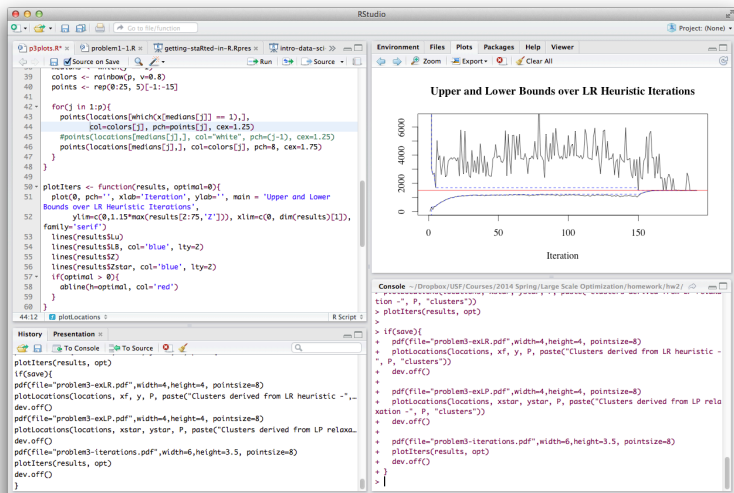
RStudio

Go to file/function

Project: (None)

p3plots.R* | problem1-LR.R | getting-staRted-in-R.Rpres | intro-data-sci

Source on Save | Run | Source

38 medians <- ... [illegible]
39 colors <- rainbow(p, v=0.8)
40 points <- rep(0:25, 5)[-1:-15]
41
42 for(j in 1:p){
43 points(locations[which(x[medians[j]] == 1),],
44 col=colors[j], pch=points[j], cex=1.25)
45 #points(locations[medians[j],], col="white", pch=(j-1), cex=1.25)
46 points(locations[medians[j],], col=colors[j], pch=8, cex=1.75)
47 }
48 }
49
50 plotIters <- function(results, optimal=0){
51 plot(0, pch='', xlab='Iteration', ylab='', main = 'Upper and Lower Bounds over LR Heuristic Iterations',
52 ylim=c(0,1.15*max(results[2:75,'Z'])), xlim=c(0, dim(results)[1]), family="serif")
53 lines(results$Lu)
54 lines(results$LB, col='blue', lty=2)
55 lines(results$Z)
56 lines(results$Zstar, col='blue', lty=2)
57 if(optimal > 0){
58 abline(h=optimal, col="red")
59 }
60 }

44:12 | plotLocations | R Script

Environment | Files | Plots | Packages | Help | Viewer

Zoom | Export | Clear All

Upper and Lower Bounds over LR Heuristic Iterations

6000
4000
2000
0
0 50 100 150
Iteration

History | Presentation

To Console | To Source

plotIters(results, opt)
if(save){
pdf(file="problem3-exLR.pdf",width=4,height=4, pointsize=8)
plotLocations(locations, xf, y, P, paste("Clusters derived from LR heuristic -",
dev.off()
pdf(file="problem3-exLP.pdf",width=4,height=4, pointsize=8)
plotLocations(locations, xstar, ystar, P, paste("Clusters derived from LP relaxa
dev.off()
pdf(file="problem3-iterations.pdf",width=6,height=3.5, pointsize=8)
plotIters(results, opt)
dev.off()

Console ~/Dropbox/USF/Courses/2014 Spring/Large Scale Optimization/homework/hw2/

tion -", P, "clusters"))
> plotIters(results, opt)
>
> if(save){
+ pdf(file="problem3-exLR.pdf",width=4,height=4, pointsize=8)
+ plotLocations(locations, xf, y, P, paste("Clusters derived from LR heuristic -", P, "clusters"))
+ dev.off()
+
+ pdf(file="problem3-exLP.pdf",width=4,height=4, pointsize=8)
+ plotLocations(locations, xstar, ystar, P, paste("Clusters derived from LP relaxation -", P, "clusters"))
+ dev.off()
+
+ pdf(file="problem3-iterations.pdf",width=6,height=3.5, pointsize=8)
+ plotIters(results, opt)
+ dev.off()
+ }
>